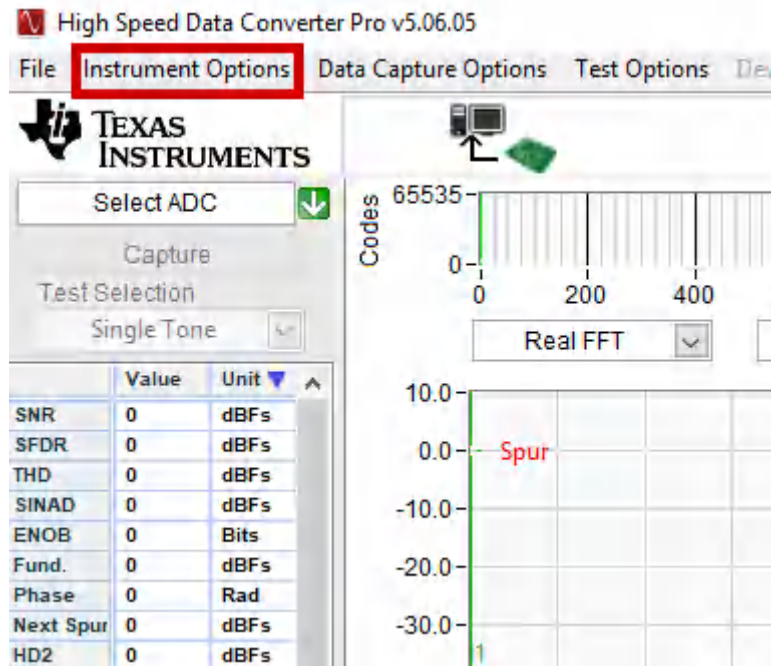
High Speed Data Converter Pro v5.06.05

File Instrument Options Data Capture Options Test Options De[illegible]

TEXAS INSTRUMENTS

Select ADC

Capture

Test Selection

Single Tone

| | Value | Unit |
|---|---|---|
| SNR | 0 | dBFs |
| SFDR | 0 | dBFs |
| THD | 0 | dBFs |
| SINAD | 0 | dBFs |
| ENOB | 0 | Bits |
| Fund. | 0 | dBFs |
| Phase | 0 | Rad |
| Next Spur | 0 | dBFs |
| HD2 | 0 | dBFs |

Codes

65535

0

0 200 400

Real FFT

10.0

0.0 Spur

-10.0

-20.0

-30.0

1